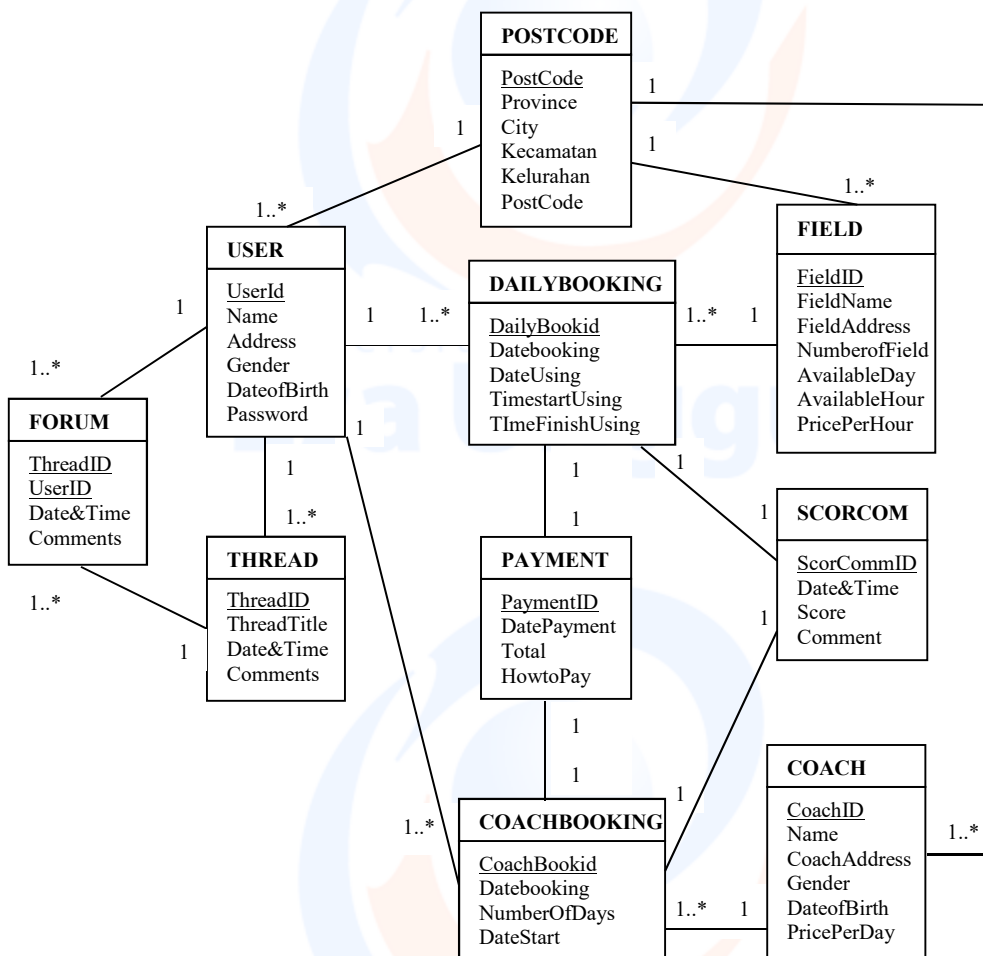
POSTCODE
PostCode
Province
City
Kecamatan
Kelurahan
PostCode

1
1
1
1..*
1..*

USER
UserId
Name
Address
Gender
DateofBirth
Password

DAILYBOOKING
DailyBookid
Datebooking
DateUsing
TimestartUsing
TImeFinishUsing

FIELD
FieldID
FieldName
FieldAddress
NumberofField
AvailableDay
AvailableHour
PricePerHour

1
1..*
1
1..*
1..*
1

FORUM
ThreadID
UserID
Date&Time
Comments

1
1
1..*
1
1
1

THREAD
ThreadID
ThreadTitle
Date&Time
Comments

SCORCOM
ScorCommID
Date&Time
Score
Comment

1..*
1

PAYMENT
PaymentID
DatePayment
Total
HowtoPay

1
1
1
1

COACH
CoachID
Name
CoachAddress
Gender
DateofBirth
PricePerDay

1..*
1..*

COACHBOOKING
CoachBookid
Datebooking
NumberOfDays
DateStart

1..*
1